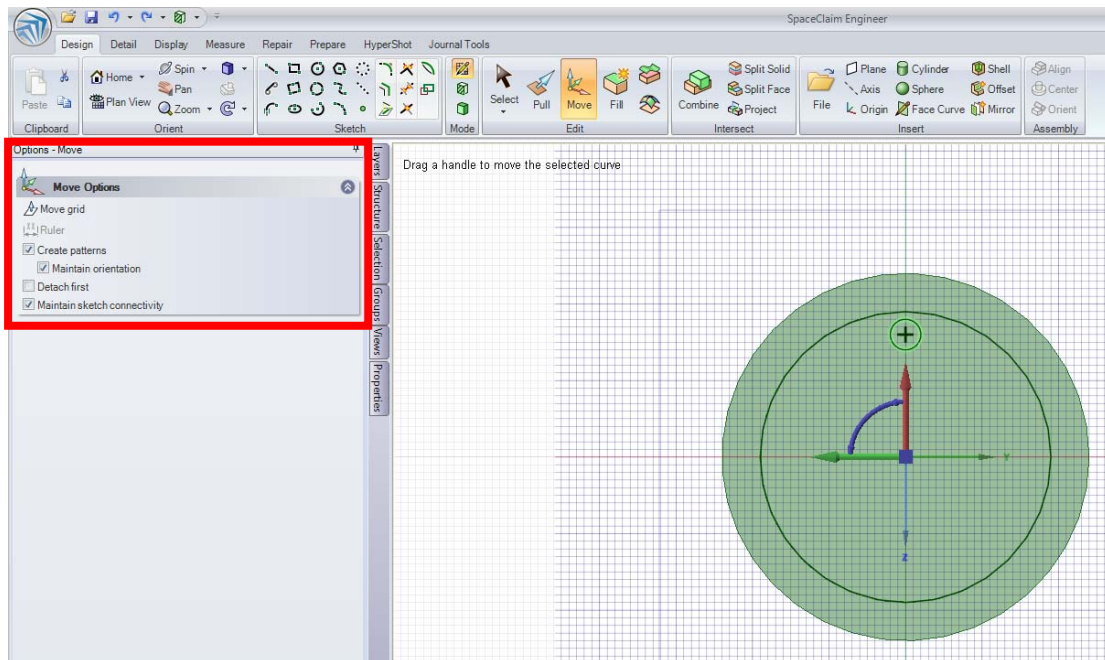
SpaceClaim Engineer

Design Detail Display Measure Repair Prepare HyperShot Journal Tools

Paste
Clipboard

Home
Plan View
Spin
Pan
Zoom
Orient

Sketch

Mode

Select
Pull
Move
Fill
Edit

Combine
Split Solid
Split Face
Project
Intersect

File
Plane
Axis
Origin
Cylinder
Sphere
Face Curve
Shell
Offset
Mirror
Insert

Align
Center
Orient
Assembly

Options - Move

Move Options
Move grid
Ruler
Create patterns
Maintain orientation
Detach first
Maintain sketch connectivity

Layers Structure Selection Groups Views Properties

Drag a handle to move the selected curve

y
z